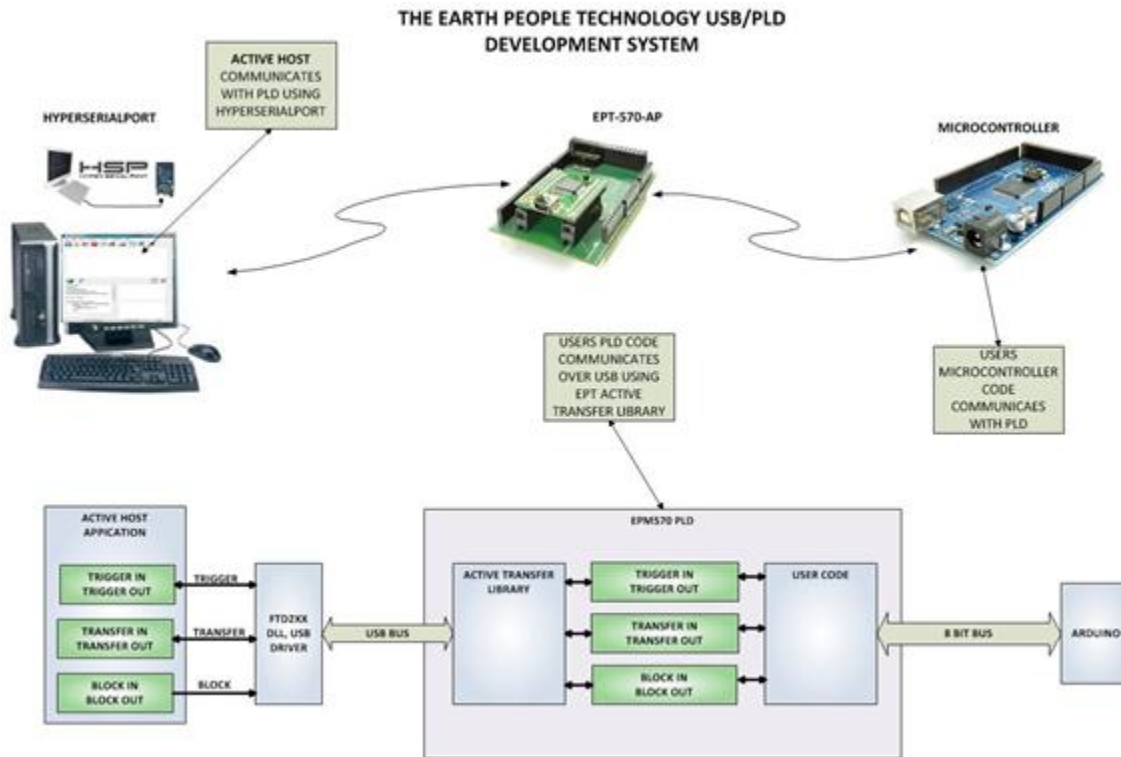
THE EARTH PEOPLE TECHNOLOGY USB/PLD DEVELOPMENT SYSTEM

ACTIVE HOST COMMUNICATES WITH PLD USING HYPERSERIALPORT

HYPERSERIALPORT

HSP

EPT-570-AP

MICROCONTROLLER

USERS PLD CODE COMMUNICATES OVER USB USING EPT ACTIVE TRANSFER LIBRARY

USERS MICROCONTROLLER CODE COMMUNICAES WITH PLD

ACTIVE HOST APPICATION

TRIGGER IN TRIGGER OUT

TRIGGER

TRANSFER IN TRANSFER OUT

TRANSFER

BLOCK IN BLOCK OUT

BLOCK

FTD2XX DLL, USB DRIVER

USB BUS

EPM570 PLD

ACTIVE TRANSFER LIBRARY

TRIGGER IN TRIGGER OUT

TRANSFER IN TRANSFER OUT

BLOCK IN BLOCK OUT

USER CODE

8 BIT BUS

ARDUINO